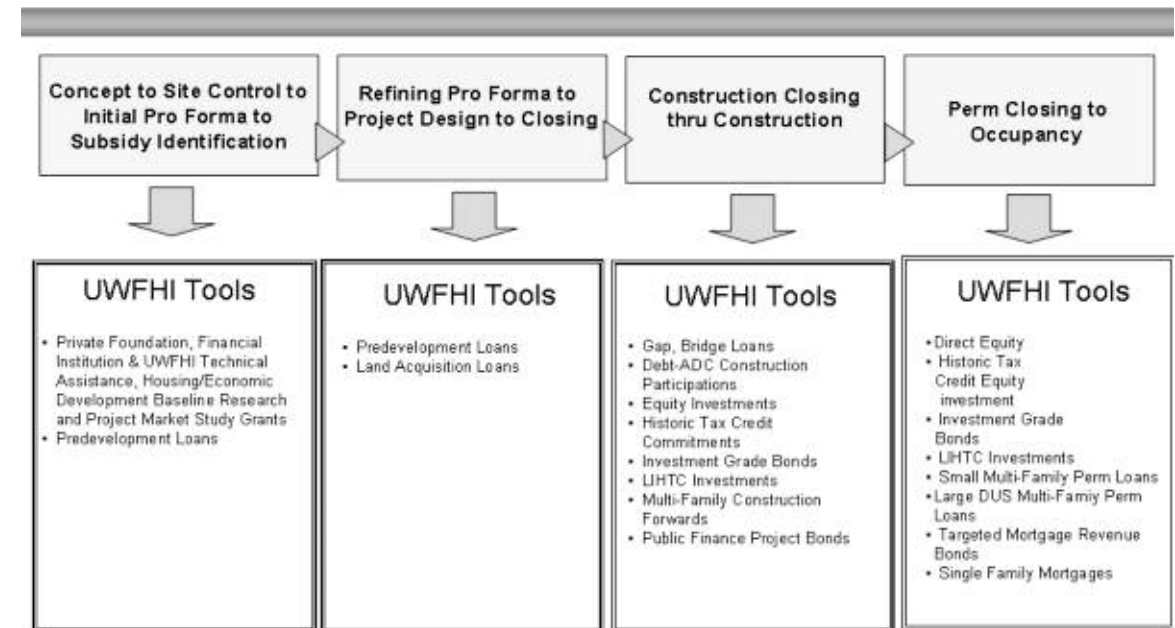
Concept to Site Control to Initial Pro Forma to Subsidy Identification

Refining Pro Forma to Project Design to Closing

Construction Closing thru Construction

Perm Closing to Occupancy

UWFHI Tools

- Private Foundation, Financial Institution & UWFHI Technical Assistance, Housing/Economic Development Baseline Research and Project Market Study Grants
- Predevelopment Loans

UWFHI Tools

- Predevelopment Loans
- Land Acquisition Loans

UWFHI Tools

- Gap, Bridge Loans
- Debt-ADC Construction Participations
- Equity Investments
- Historic Tax Credit Commitments
- Investment Grade Bonds
- LIHTC Investments
- Multi-Family Construction Forwards
- Public Finance Project Bonds

UWFHI Tools

- Direct Equity
- Historic Tax Credit Equity investment
- Investment Grade Bonds
- LIHTC Investments
- Small Multi-Family Perm Loans
- Large DUS Multi-Famiy Perm Loans
- Targeted Mortgage Revenue Bonds
- Single Family Mortgages